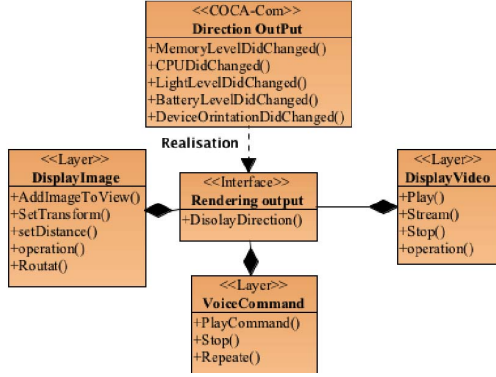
<<COCA-Com>>
Direction OutPut
+MemoryLevelDidChanged()
+CPUDidChanged()
+LightLevelDidChanged()
+BatteryLevelDidChanged()
+DeviceOrintationDidChanged()

Realisation

<<Layer>>
DisplayImage
+AddImageToView()
+SetTransform()
+setDistance()
+operation()
+Routat()

<<Interface>>
Rendering output
+DisolayDirection()

<<Layer>>
DisplayVideo
+Play()
+Stream()
+Stop()
+operation()

<<Layer>>
VoiceCommand
+PlayCommand()
+Stop()
+Repeate()